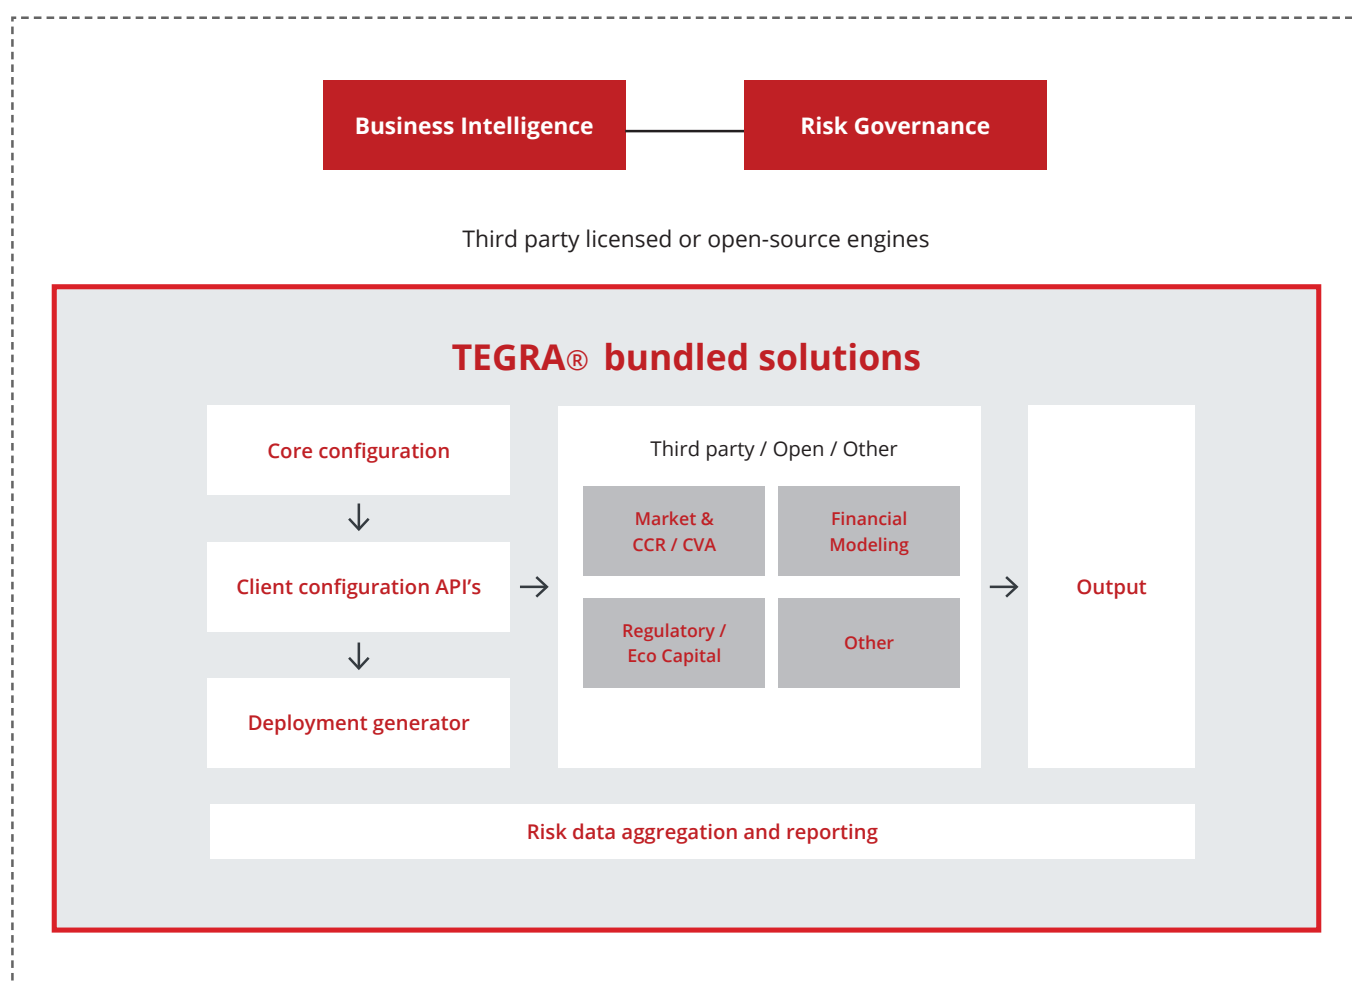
Business Intelligence

Risk Governance

Third party licensed or open-source engines

TEGRA® bundled solutions

Core configuration

Client configuration API's

Deployment generator

Third party / Open / Other

Market & CCR / CVA

Financial Modeling

Regulatory / Eco Capital

Other

Output

Risk data aggregation and reporting